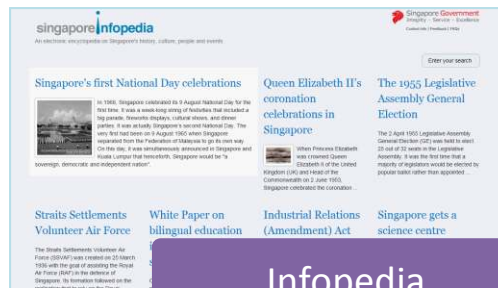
singapore infopedia
An electronic encyclopedia on Singapore's history, culture, people and events

Singapore Government
Integrity · Service · Excellence

Enter your search

Singapore's first National Day celebrations

In 1966, Singapore celebrated its 9 August National Day for the first time. It was a week-long string of festivities that included a big parade, fireworks displays, cultural shows, and dinner parties. It was actually Singapore's second National Day. The very first had been on 3 August 1963 when Singapore separated from the Federation of Malaysia to go its own way. On this day, it was simultaneously announced in Singapore and Kuala Lumpur that henceforth, Singapore would be "a sovereign, democratic and independent nation".

Queen Elizabeth II's coronation celebrations in Singapore

When Princess Elizabeth was crowned Queen Elizabeth II of the United Kingdom (UK) and Head of the Commonwealth on 2 June 1953, Singapore celebrated the coronation...

The 1955 Legislative Assembly General Election

The 2 April 1955 Legislative Assembly General Election (GE) was held to elect 25 out of 32 seats in the Legislative Assembly. It was the first time that a majority of legislators would be elected by popular ballot rather than appointed...

Straits Settlements Volunteer Air Force

The Straits Settlements Volunteer Air Force (SSVAF) was created on 23 March 1936 with the goal of assisting the Royal Air Force (RAF) in the defence of Singapore. Its formation followed on the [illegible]

White Paper on bilingual education

Industrial Relations (Amendment) Act

Singapore gets a science centre

Infopedia